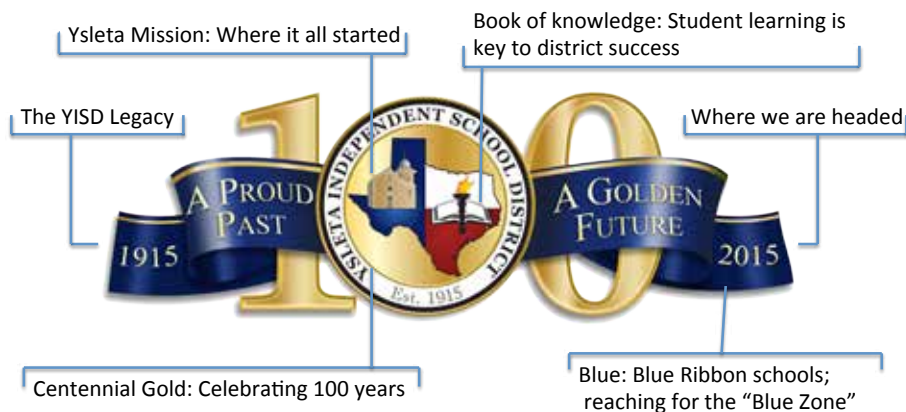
Ysleta Mission: Where it all started

Book of knowledge: Student learning is key to district success

The YISD Legacy

Where we are headed

A PROUD PAST

1915

YSLETA INDEPENDENT SCHOOL DISTRICT

Est. 1915

A GOLDEN FUTURE

2015

Centennial Gold: Celebrating 100 years

Blue: Blue Ribbon schools; reaching for the "Blue Zone"